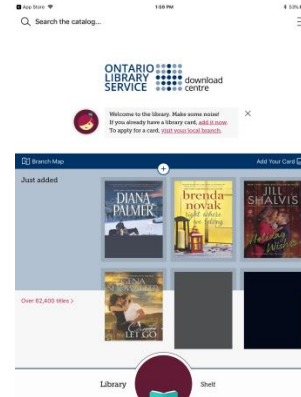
App Store
1:59 PM
53%

Search the catalog...

ONTARIO LIBRARY SERVICE download centre

Welcome to the library. Make some noise! If you already have a library card, add it now. To apply for a card, visit your local branch.

Branch Map
Add Your Card

Just added

DIANA PALMER

brenda novak
Right Where We Belong

JILL SHALVIS
Holiday Wishes

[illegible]
Never LET GO

Over 62,400 titles >

Library
Shelf